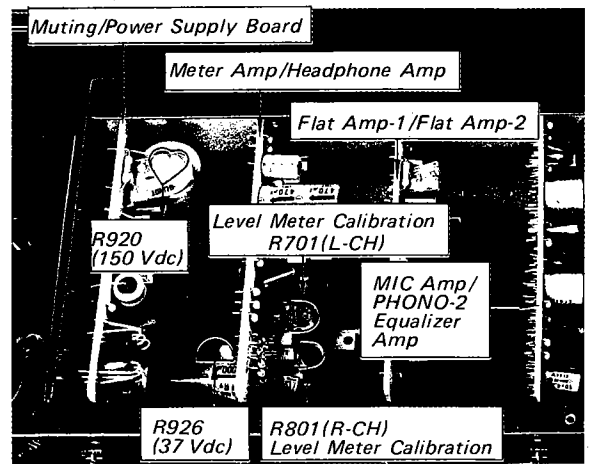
Muting/Power Supply Board

Meter Amp/Headphone Amp

Flat Amp-1/Flat Amp-2

Level Meter Calibration
R701(L-CH)

R920
(150 Vdc)

MIC Amp/
PHONO-2
Equalizer
Amp

R926
(37 Vdc)

R801(R-CH)
Level Meter Calibration